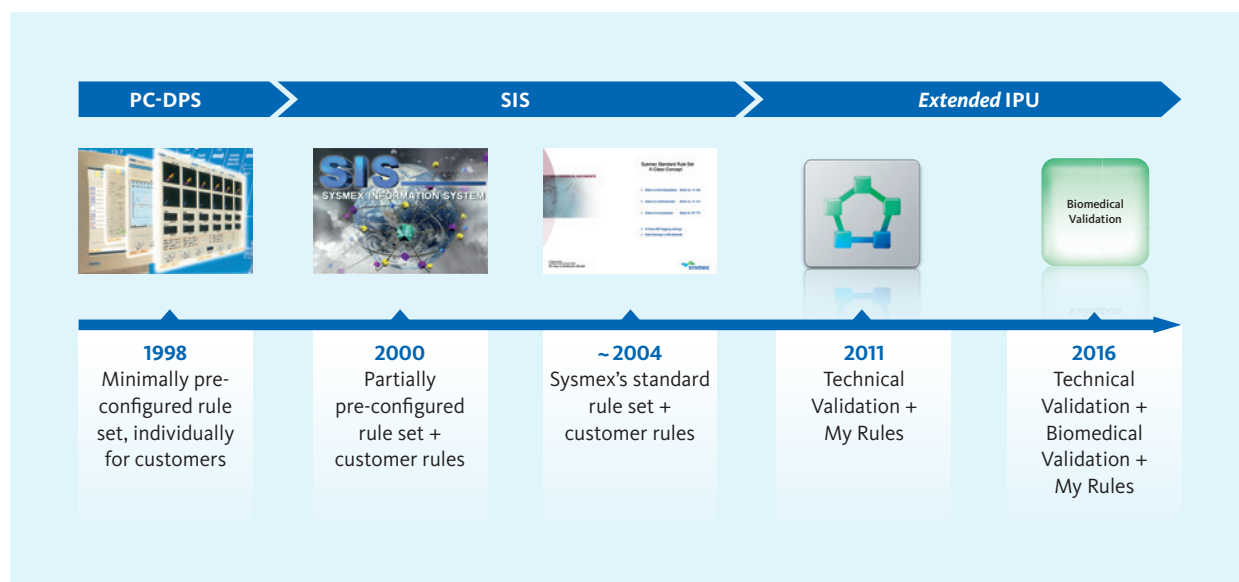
PC-DPS

SIS

*Extended* IPU

SIS
SYSMEX INFORMATION SYSTEM

Sysmex Standard Rule Set
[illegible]

sysmex

Biomedical Validation

**1998**
Minimally preconfigured rule set, individually for customers

**2000**
Partially pre-configured rule set + customer rules

**~2004**
Sysmex's standard rule set + customer rules

**2011**
Technical Validation + My Rules

**2016**
Technical Validation + Biomedical Validation + My Rules